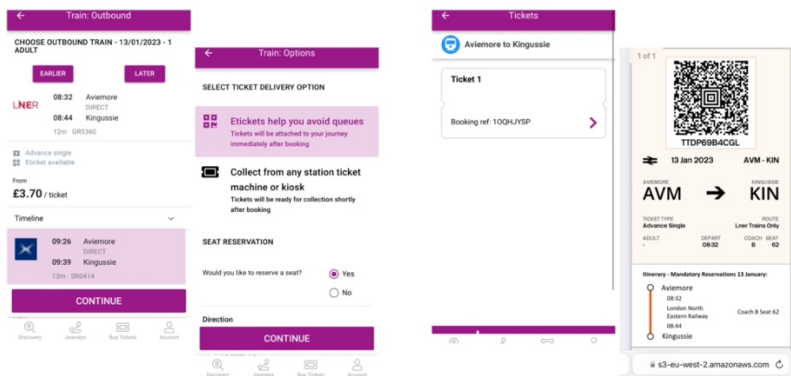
Train: Outbound

CHOOSE OUTBOUND TRAIN - 13/01/2023 - 1 ADULT

EARLIER

LATER

LNER

08:32 Aviemore
DIRECT
08:44 Kingussie

12m · GR5360

Advance single
Eticket available

From
£3.70 / ticket

Timeline

09:26 Aviemore
DIRECT
09:39 Kingussie

13m · SR0414

CONTINUE

Discovery Journeys Buy Tickets Account

Train: Options

SELECT TICKET DELIVERY OPTION

Etickets help you avoid queues
Tickets will be attached to your journey immediately after booking

Collect from any station ticket machine or kiosk
Tickets will be ready for collection shortly after booking

SEAT RESERVATION

Would you like to reserve a seat?

Yes

No

Direction

CONTINUE

Discovery Journeys Buy Tickets Account

Tickets

Aviemore to Kingussie

Ticket 1

Booking ref: 1OQHJYSP

1 of 1

TTDP69B4CGL

13 Jan 2023 AVM - KIN

AVIEMORE
AVM

KINGUSSIE
KIN

TICKET TYPE
Advance Single

ROUTE
Lner Trains Only

ADULT
-

DEPART
08:32

COACH
B

SEAT
62

Itinerary - Mandatory Reservations 13 January:

Aviemore
08:32
London North Eastern Railway
Coach B Seat 62
08:44
Kingussie

s3-eu-west-2.amazonaws.com